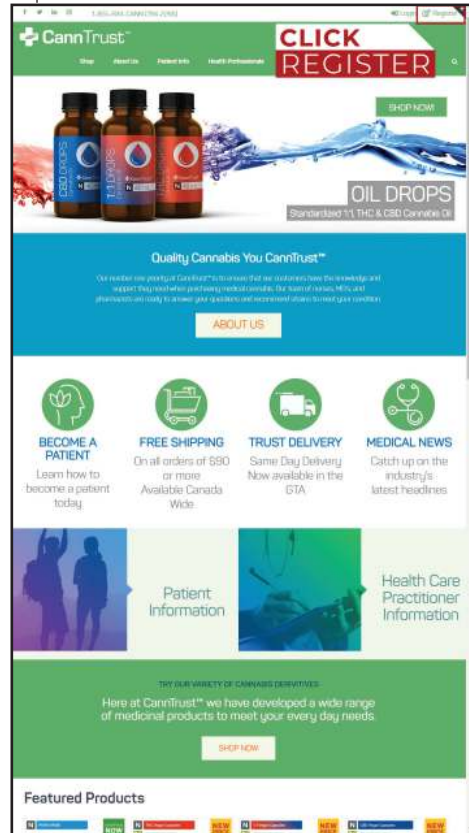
1.855.880.CANN (2266) 226682

Login Register

CannTrust™

Shop About Us Patient Info Health Professionals

CLICK REGISTER

SHOP NOW

CBD DROPS

1:1 DROPS

OIL DROPS

Standardized 1:1 THC & CBD Cannabis Oil

Quality Cannabis You CannTrust™

Our number one priority at CannTrust™ is to ensure that we customers have the knowledge and support they need when purchasing medical cannabis. Our team of nurses, MD's, and pharmacists are ready to answer your questions and recommend strains to meet your condition.

ABOUT US

BECOME A PATIENT
Learn how to become a patient today

FREE SHIPPING
On all orders of $90 or more Available Canada Wide

TRUST DELIVERY
Same Day Delivery Now available in the GTA

MEDICAL NEWS
Catch up on the industry's latest headlines

Patient Information

Health Care Practitioner Information

TRY OUR VARIETY OF CANNABIS DERIVATIVES

Here at CannTrust™ we have developed a wide range of medicinal products to meet your every day needs.

SHOP NOW

Featured Products

NOW

NEW

NEW

NEW